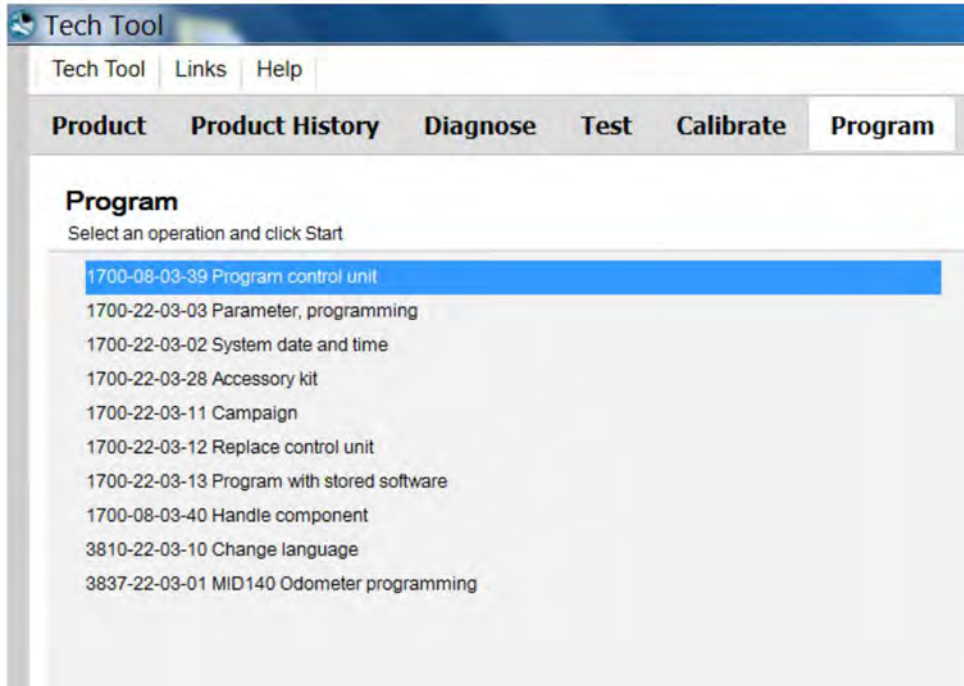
Tech Tool

Tech Tool Links Help

Product Product History Diagnose Test Calibrate Program

Program
Select an operation and click Start

1700-08-03-39 Program control unit
1700-22-03-03 Parameter, programming
1700-22-03-02 System date and time
1700-22-03-28 Accessory kit
1700-22-03-11 Campaign
1700-22-03-12 Replace control unit
1700-22-03-13 Program with stored software
1700-08-03-40 Handle component
3810-22-03-10 Change language
3837-22-03-01 MID140 Odometer programming